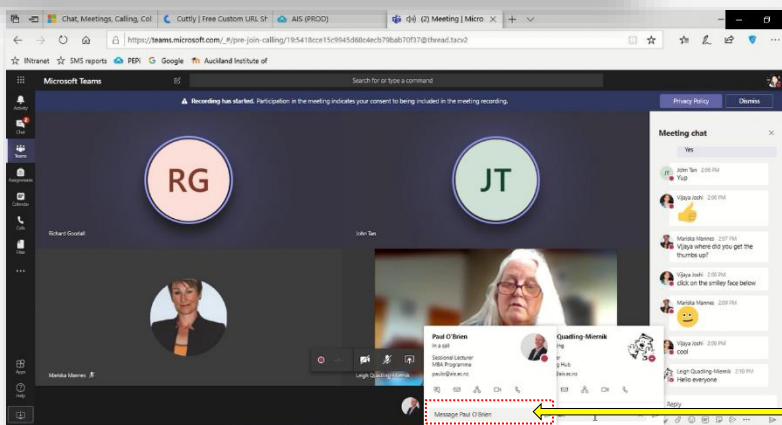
Chat, Meetings, Calling, Col
Cuttly | Free Custom URL Sh
AIS (PROD)
(2) Meeting | Micro

https://teams.microsoft.com/_#/pre-join-calling/19:5418cce15c9945d68c4ecb79bab70f37@thread.tacv2

INtranet SMS reports PEPi Google Auckland Institute of

Microsoft Teams
Search for or type a command

Activity
Chat
Teams
Assignments
Calendar
Calls
Files
Apps
Help

Recording has started. Participation in the meeting indicates your consent to being included in the meeting recording.
Privacy Policy
Dismiss

RG
Richard Goodall
JT
John Tan
Mariska Mannes
Leigh Quadling-Miernik

Paul O'Brien
In a call
Sessional Lecturer
MBA Programme
paulo@ais.ac.nz

Quadling-Miernik

Message Paul O'Brien

Meeting chat
Yes
John Tan 2:06 PM
Yup
Vijaya Joshi 2:06 PM
Mariska Mannes 2:07 PM
Vijaya where did you get the thumbs up?
Vijaya Joshi 2:08 PM
click on the smiley face below
Mariska Mannes 2:08 PM
Vijaya Joshi 2:09 PM
cool
Leigh Quadling-Miernik 2:10 PM
Hello everyone
Reply